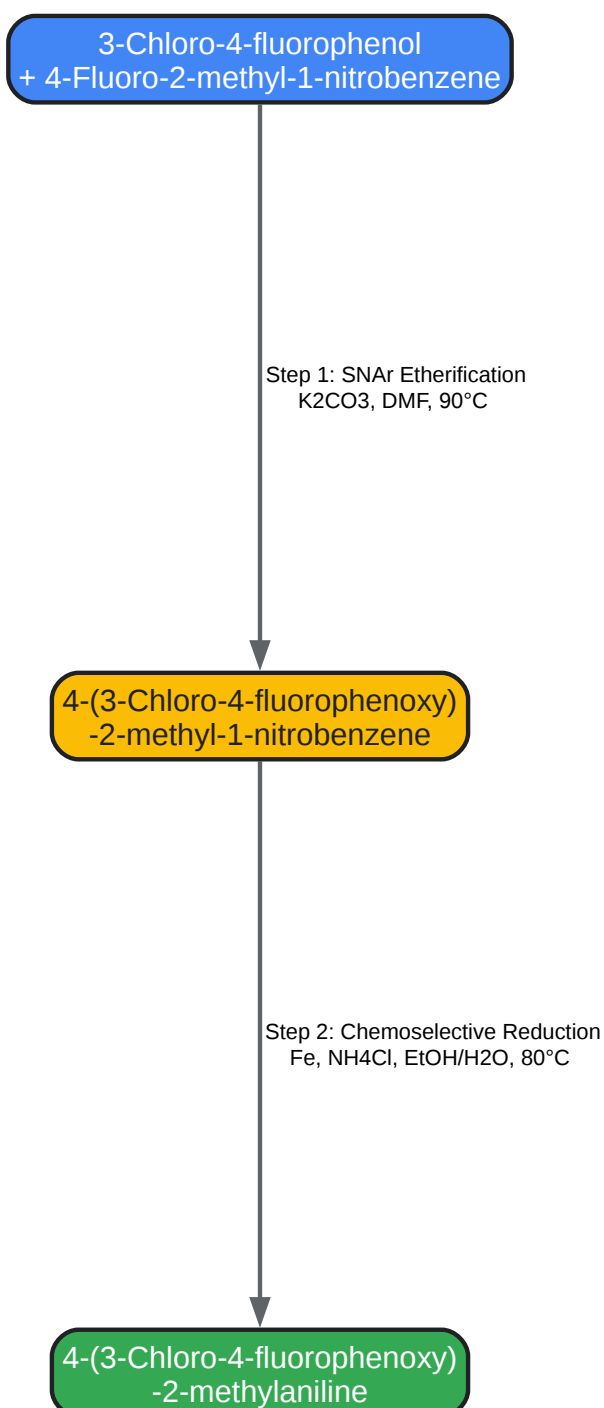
3-Chloro-4-fluorophenol
+ 4-Fluoro-2-methyl-1-nitrobenzene

Step 1: SNAr Etherification
K2CO3, DMF, 90°C

4-(3-Chloro-4-fluorophenoxy)
-2-methyl-1-nitrobenzene

Step 2: Chemoselective Reduction
Fe, NH4Cl, EtOH/H2O, 80°C

4-(3-Chloro-4-fluorophenoxy)
-2-methylaniline